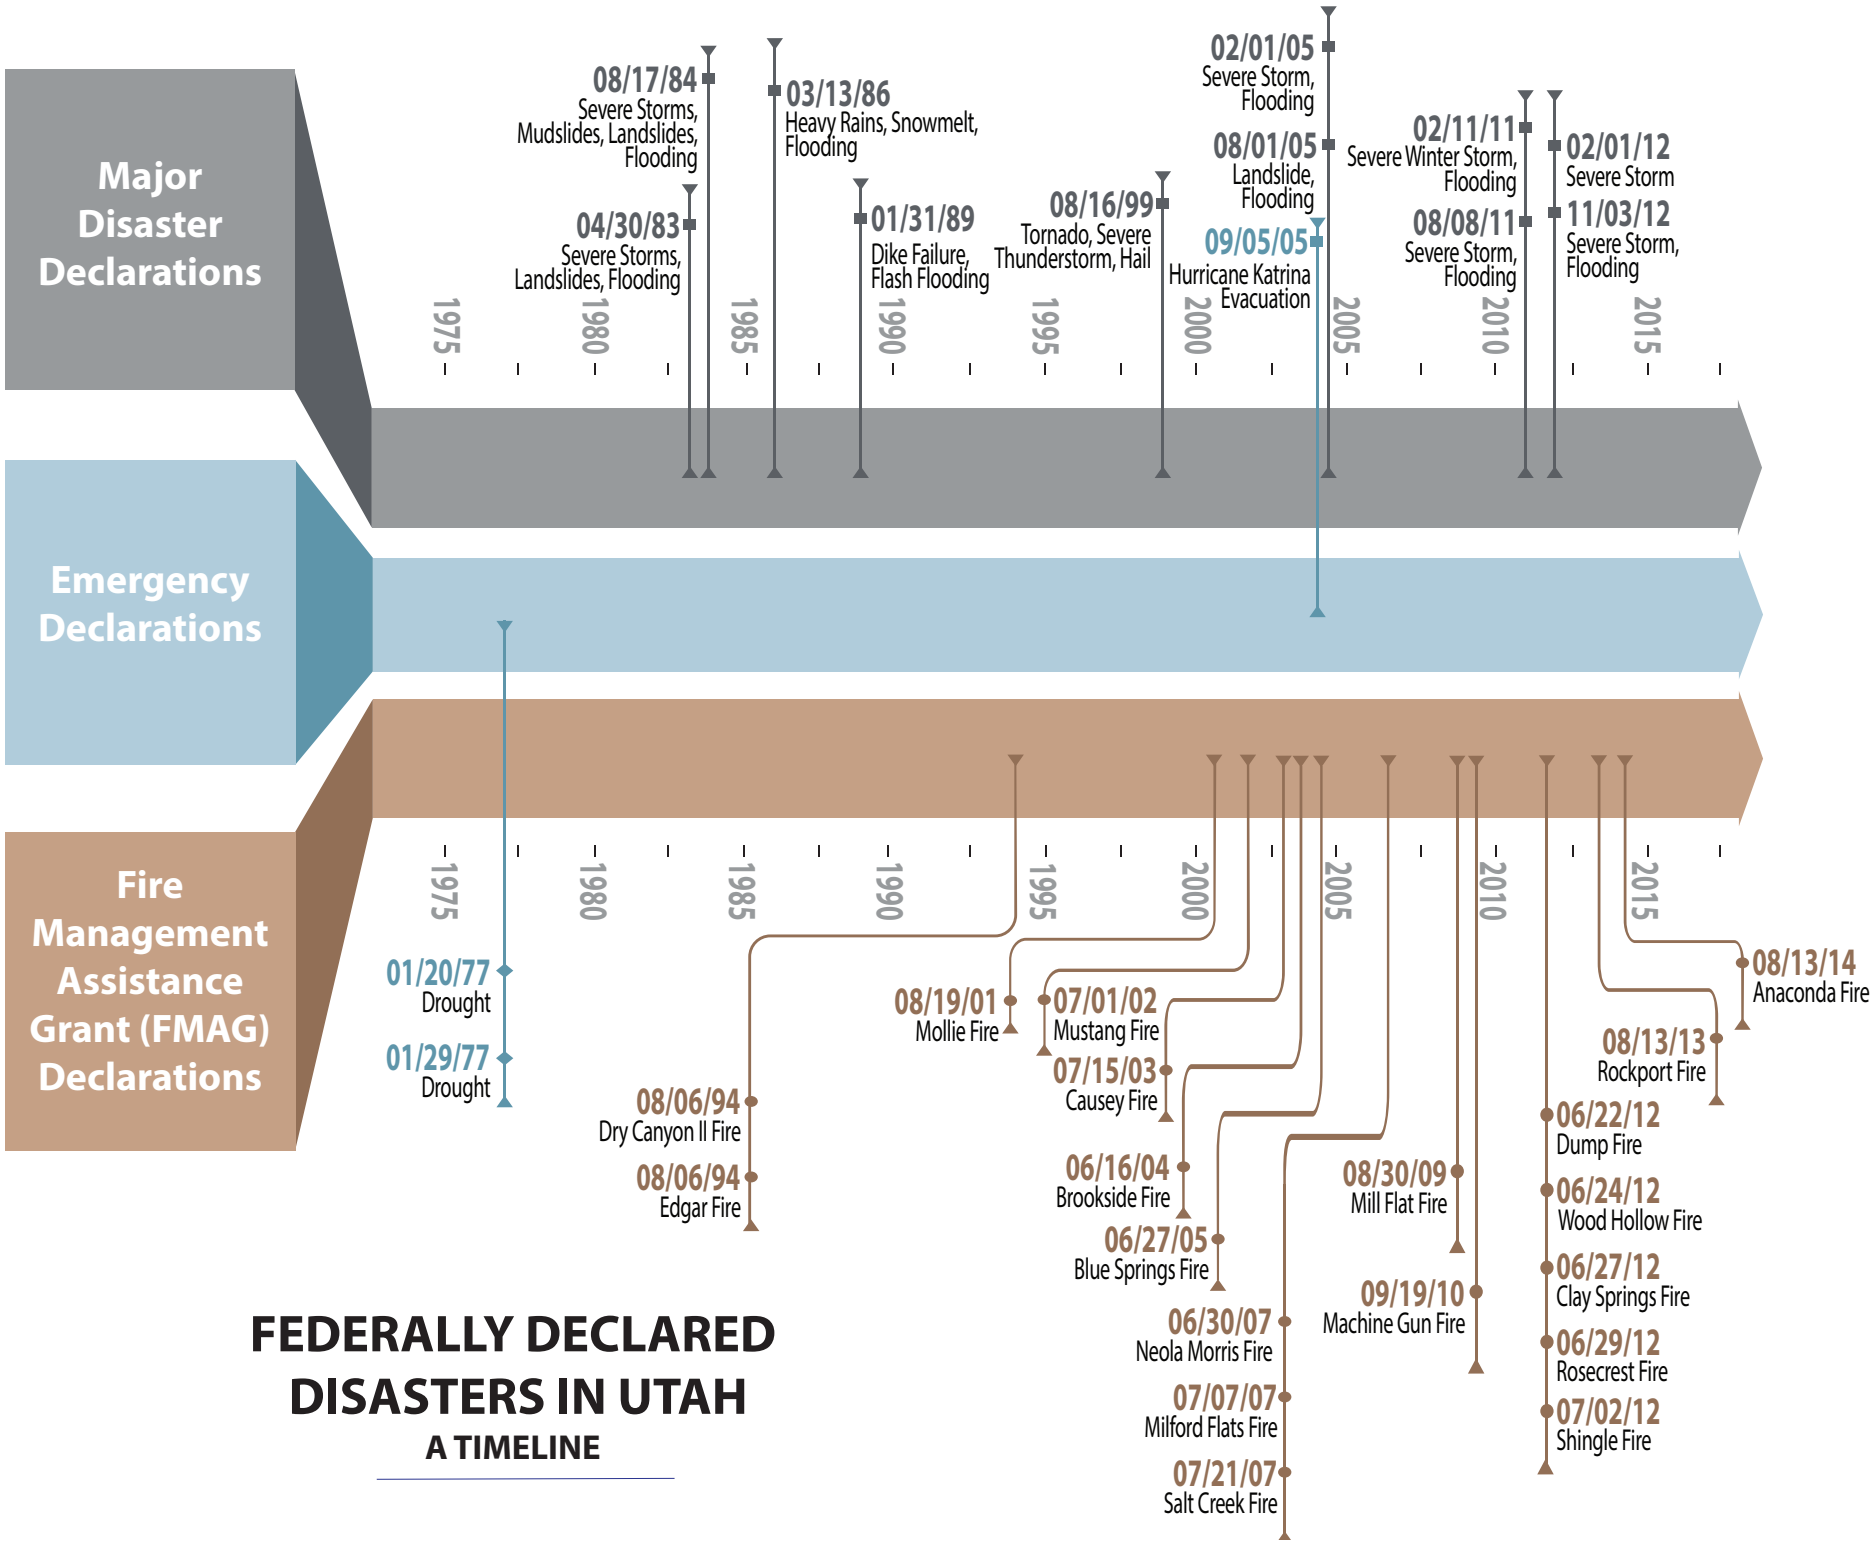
Major Disaster Declarations

08/17/84
Severe Storms, Mudslides, Landslides, Flooding

04/30/83
Severe Storms, Landslides, Flooding

03/13/86
Heavy Rains, Snowmelt, Flooding

01/31/89
Dike Failure, Flash Flooding

08/16/99
Tornado, Severe Thunderstorm, Hail

02/01/05
Severe Storm, Flooding

08/01/05
Landslide, Flooding

09/05/05
Hurricane Katrina Evacuation

02/11/11
Severe Winter Storm, Flooding

08/08/11
Severe Storm, Flooding

02/01/12
Severe Storm

11/03/12
Severe Storm, Flooding

1975 1980 1985 1990 1995 2000 2005 2010 2015

Emergency Declarations

Fire Management Assistance Grant (FMAG) Declarations

1975 1980 1985 1990 1995 2000 2005 2010 2015

01/20/77
Drought

01/29/77
Drought

08/06/94
Dry Canyon II Fire

08/06/94
Edgar Fire

08/19/01
Mollie Fire

07/01/02
Mustang Fire

07/15/03
Causey Fire

06/16/04
Brookside Fire

06/27/05
Blue Springs Fire

06/30/07
Neola Morris Fire

07/07/07
Milford Flats Fire

07/21/07
Salt Creek Fire

08/30/09
Mill Flat Fire

09/19/10
Machine Gun Fire

06/22/12
Dump Fire

06/24/12
Wood Hollow Fire

06/27/12
Clay Springs Fire

06/29/12
Rosecrest Fire

07/02/12
Shingle Fire

08/13/13
Rockport Fire

08/13/14
Anaconda Fire

FEDERALLY DECLARED DISASTERS IN UTAH
A TIMELINE